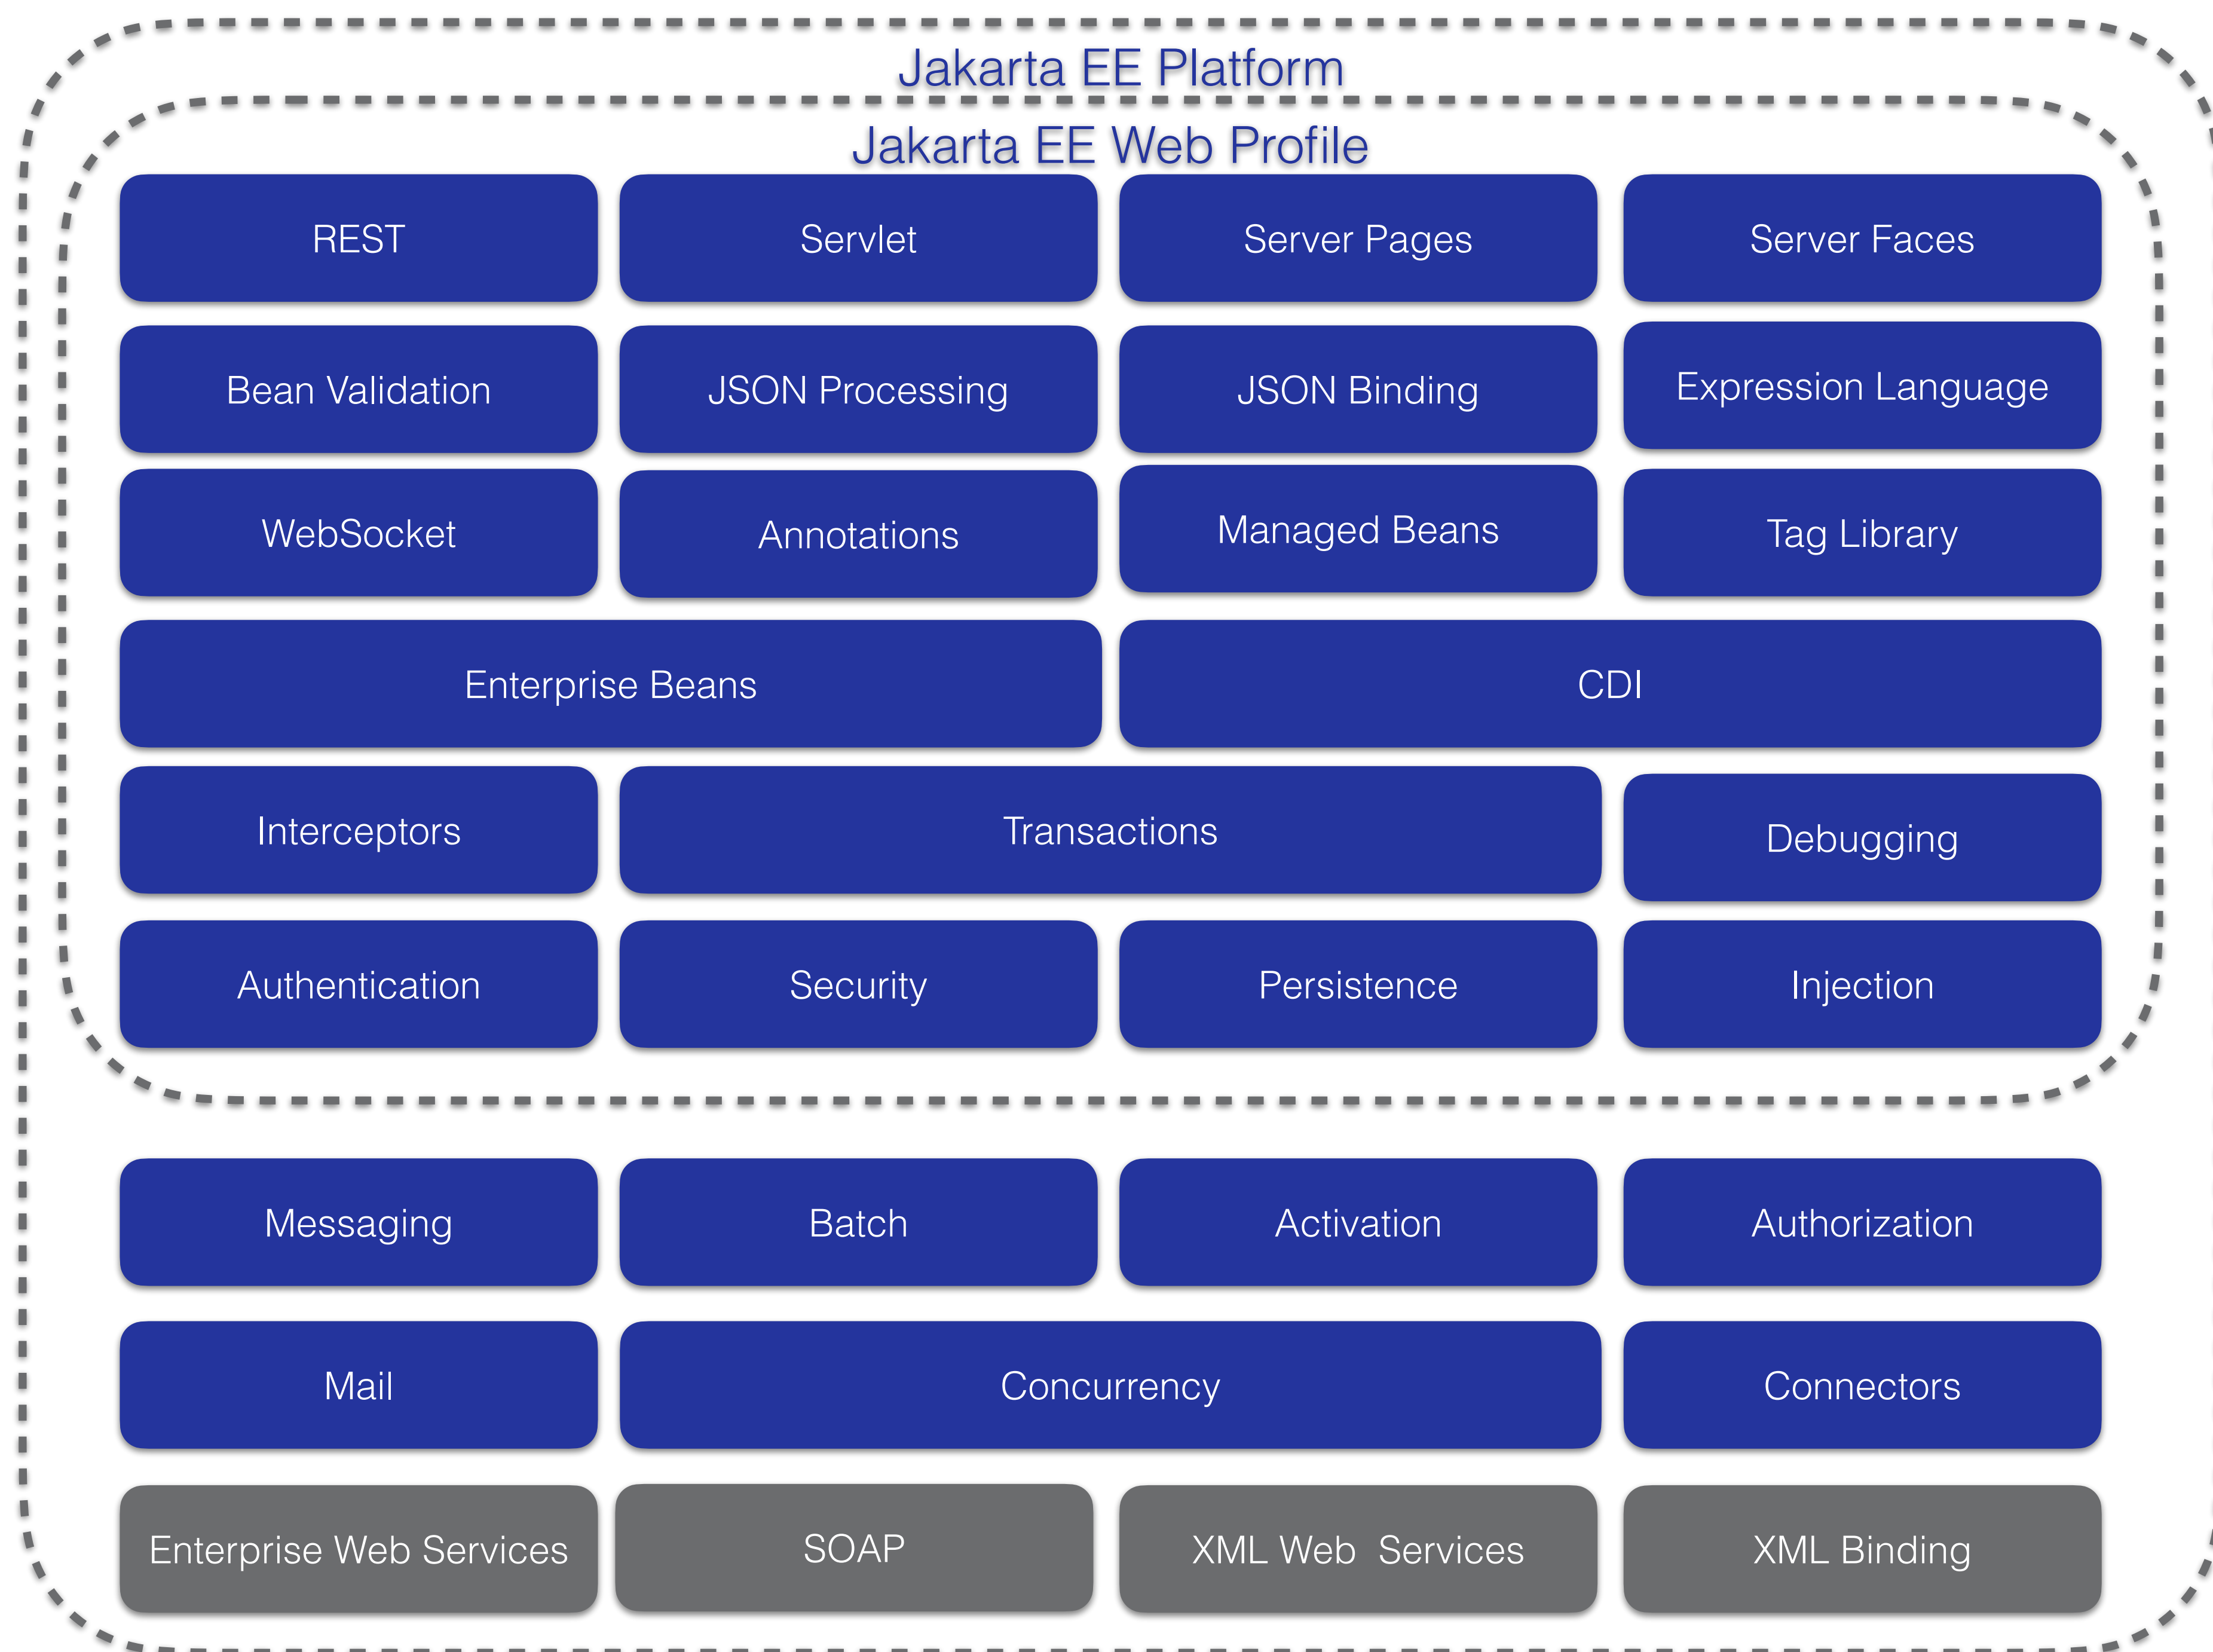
Jakarta EE Platform

Jakarta EE Web Profile

REST

Servlet

Server Pages

Server Faces

Bean Validation

JSON Processing

JSON Binding

Expression Language

WebSocket

Annotations

Managed Beans

Tag Library

Enterprise Beans

CDI

Interceptors

Transactions

Debugging

Authentication

Security

Persistence

Injection

Messaging

Batch

Activation

Authorization

Mail

Concurrency

Connectors

Enterprise Web Services

SOAP

XML Web Services

XML Binding